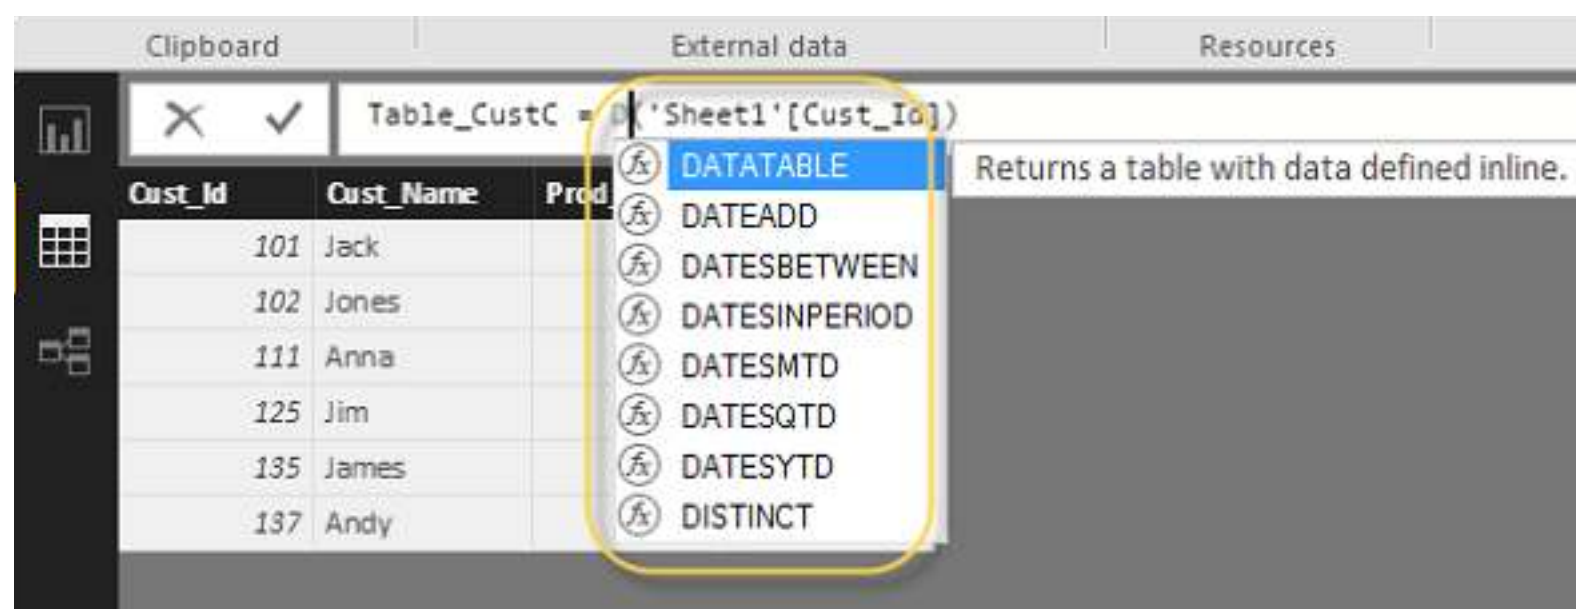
Clipboard External data Resources

Table_CustC = D('Sheet1'[Cust_Id])

DATATABLE
DATEADD
DATESBETWEEN
DATESINPERIOD
DATESMTD
DATESQTD
DATESYTD
DISTINCT

Returns a table with data defined inline.

| Cust_Id | Cust_Name | Prod |
|---|---|---|
| 101 | Jack | |
| 102 | Jones | |
| 111 | Anna | |
| 125 | Jim | |
| 135 | James | |
| 137 | Andy | |